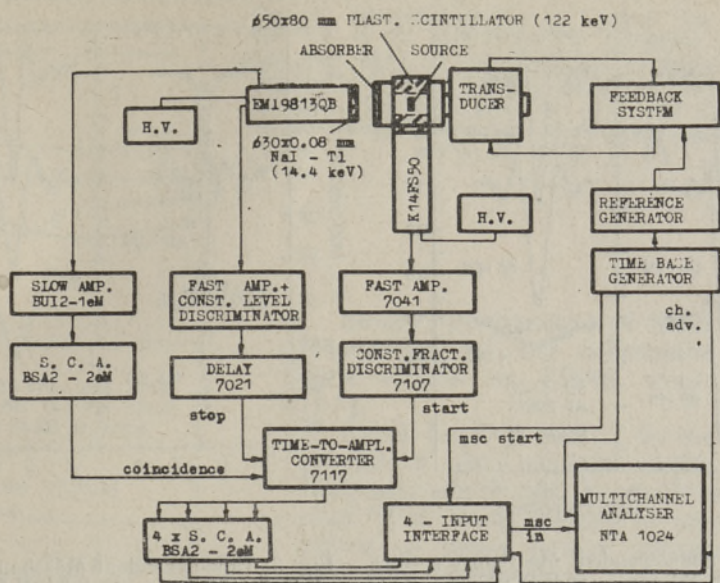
ϕ50x80 mm PLAST. SCINTILLATOR (122 keV)

ABSORBER

SOURCE

EMI9813QB

TRANS-
DUCER

FEEDBACK
SYSTEM

H.V.

ϕ30x0.08 mm
NaI - Tl
(14.4 keV)

K14FS50

H.V.

REFERENCE
GENERATOR

TIME BASE
GENERATOR

ch.
adv.

SLOW AMP.
BUI2-1eM

FAST AMP.+
CONST. LEVEL
DISCRIMINATOR

FAST AMP.
7041

S. C. A.
BSA2 - 2eM

DELAY
7021

CONST.FRACT.
DISCRIMINATOR
7107

stop

start

msc start

TIME-TO-AMPL.
CONVERTER
7117

coincidence

MULTICHANNEL
ANALYSER
NTA 1024

4 x S. C. A.
BSA2 - 2eM

4 - INPUT
INTERFACE

msc
in